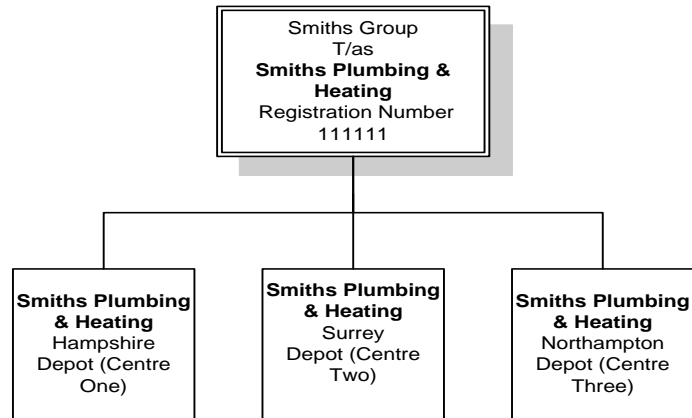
Smiths Group
T/as
Smiths Plumbing & Heating
Registration Number
111111

Smiths Plumbing & Heating
Hampshire Depot (Centre One)

Smiths Plumbing & Heating
Surrey Depot (Centre Two)

Smiths Plumbing & Heating
Northampton Depot (Centre Three)